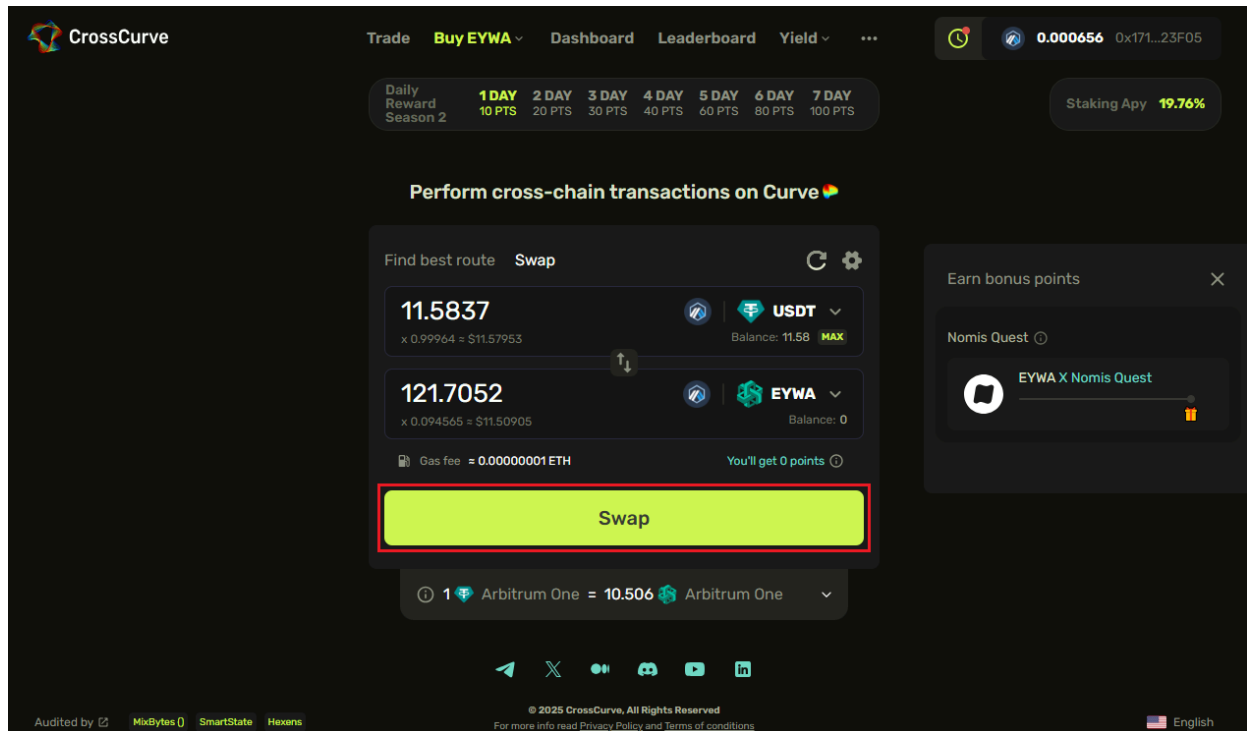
CrossCurve

Trade Buy EYWA Dashboard Leaderboard Yield ···

0.000656 0x171...23F05

Daily Reward Season 2

| 1 DAY | 2 DAY | 3 DAY | 4 DAY | 5 DAY | 6 DAY | 7 DAY |
|---|---|---|---|---|---|---|
| 10 PTS | 20 PTS | 30 PTS | 40 PTS | 60 PTS | 80 PTS | 100 PTS |

Staking Apy 19.76%

Perform cross-chain transactions on Curve

Find best route Swap

11.5837
x 0.99964 = $11.57953
USDT
Balance: 11.58 MAX

121.7052
x 0.094565 = $11.50905
EYWA
Balance: 0

Gas fee = 0.00000001 ETH
You'll get 0 points

Swap

1 Arbitrum One = 10.506 Arbitrum One

Earn bonus points

Nomis Quest

EYWA X Nomis Quest

Audited by MixBytes() SmartState Hexens

© 2025 CrossCurve, All Rights Reserved
For more info read Privacy Policy and Terms of conditions

English